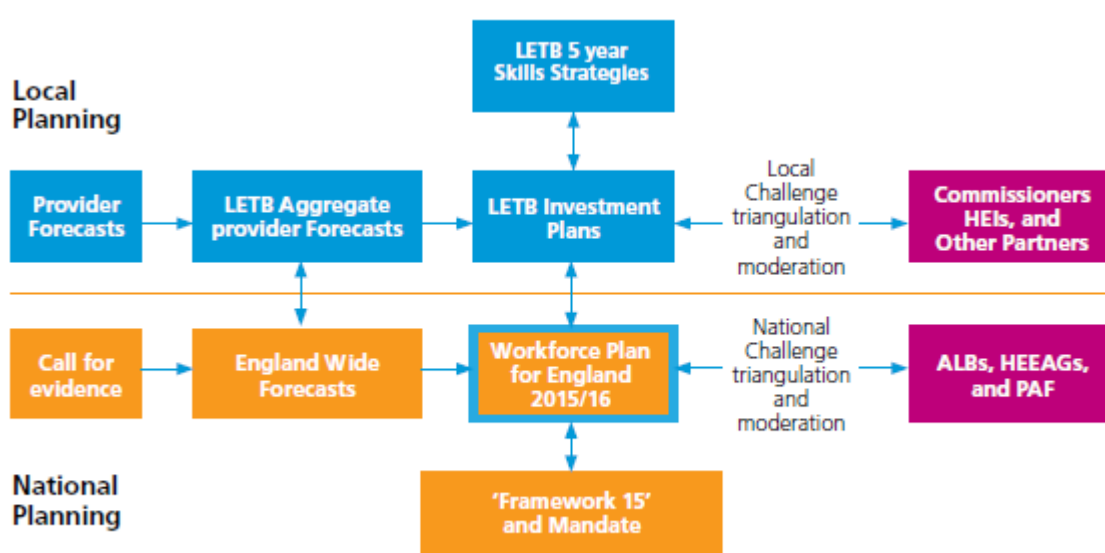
Local Planning

LETB 5 year Skills Strategies

Provider Forecasts

LETB Aggregate provider Forecasts

LETB Investment Plans

Local Challenge triangulation and moderation

Commissioners HEIs, and Other Partners

Call for evidence

England Wide Forecasts

Workforce Plan for England 2015/16

National Challenge triangulation and moderation

ALBs, HEEAGs, and PAF

National Planning

'Framework 15' and Mandate